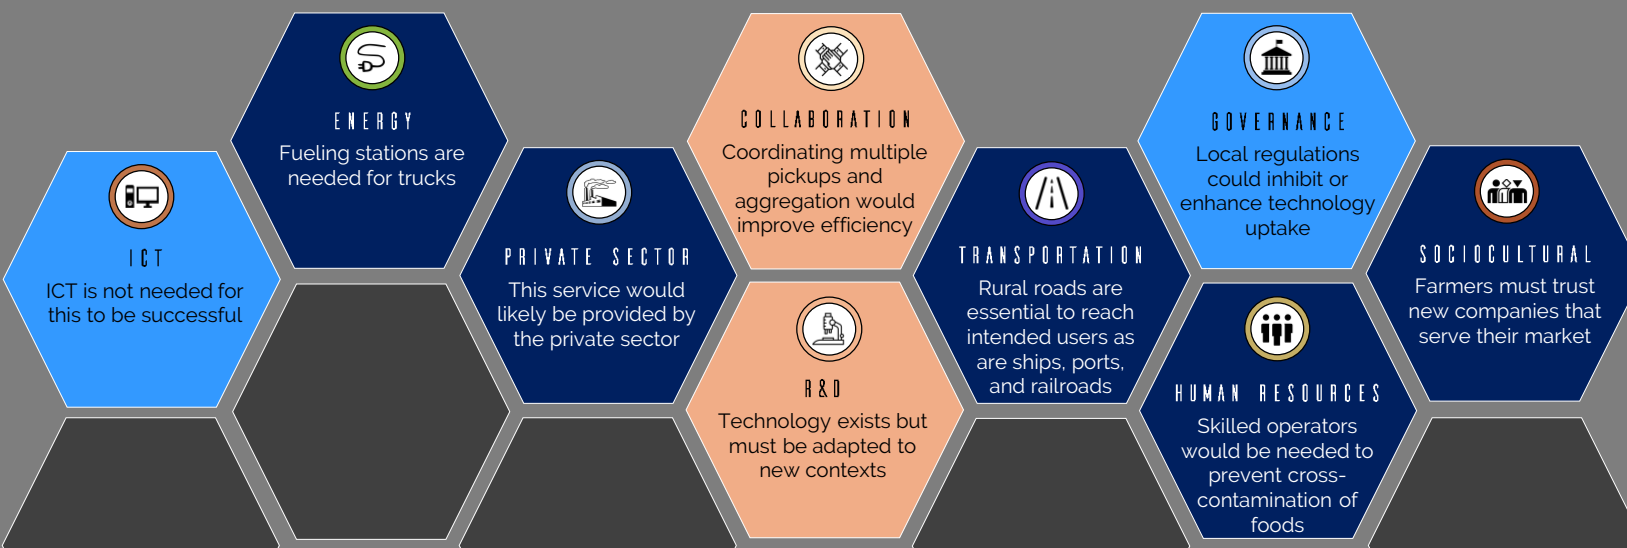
ICT
ICT is not needed for this to be successful

ENERGY
Fueling stations are needed for trucks

PRIVATE SECTOR
This service would likely be provided by the private sector

COLLABORATION
Coordinating multiple pickups and aggregation would improve efficiency

R&D
Technology exists but must be adapted to new contexts

TRANSPORTATION
Rural roads are essential to reach intended users as are ships, ports, and railroads

GOVERNANCE
Local regulations could inhibit or enhance technology uptake

HUMAN RESOURCES
Skilled operators would be needed to prevent cross-contamination of foods

SOCIOCULTURAL
Farmers must trust new companies that serve their market